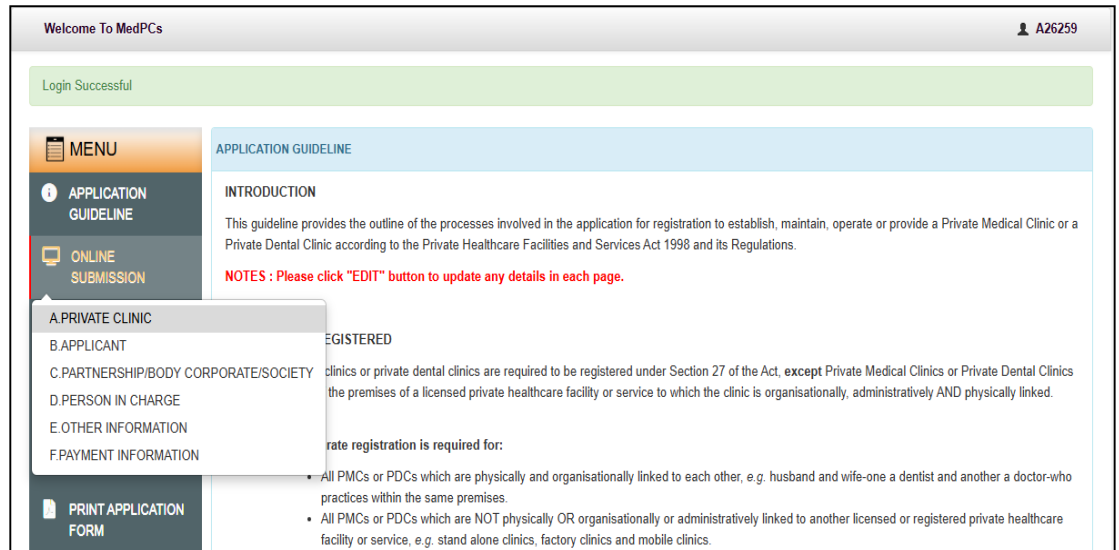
Welcome To MedPCs

A26259

Login Successful

MENU

APPLICATION GUIDELINE

ONLINE SUBMISSION

A.PRIVATE CLINIC
B.APPLICANT
C.PARTNERSHIP/BODY CORPORATE/SOCIETY
D.PERSON IN CHARGE
E.OTHER INFORMATION
F.PAYMENT INFORMATION

PRINT APPLICATION FORM

APPLICATION GUIDELINE

INTRODUCTION

This guideline provides the outline of the processes involved in the application for registration to establish, maintain, operate or provide a Private Medical Clinic or a Private Dental Clinic according to the Private Healthcare Facilities and Services Act 1998 and its Regulations.

NOTES : Please click "EDIT" button to update any details in each page.

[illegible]EGISTERED

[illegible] clinics or private dental clinics are required to be registered under Section 27 of the Act, except Private Medical Clinics or Private Dental Clinics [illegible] the premises of a licensed private healthcare facility or service to which the clinic is organisationally, administratively AND physically linked.

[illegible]rate registration is required for:

• All PMCs or PDCs which are physically and organisationally linked to each other, e.g. husband and wife-one a dentist and another a doctor-who practices within the same premises.
• All PMCs or PDCs which are NOT physically OR organisationally or administratively linked to another licensed or registered private healthcare facility or service, e.g. stand alone clinics, factory clinics and mobile clinics.